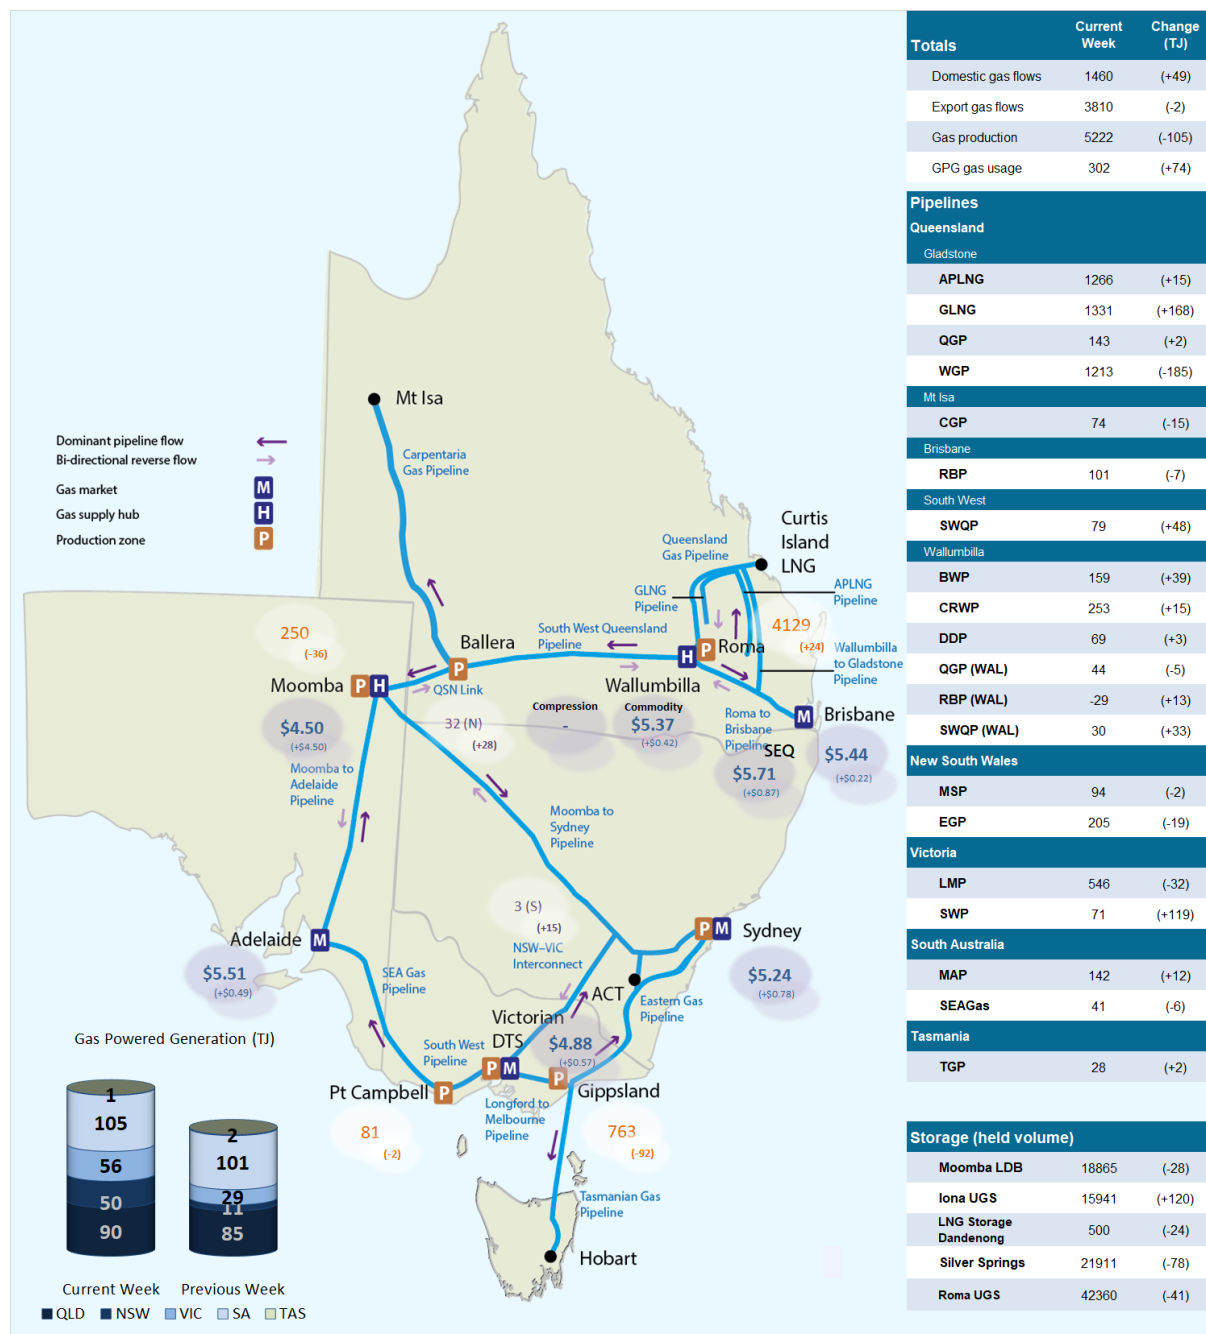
Mt Isa

Carpentaria Gas Pipeline

Dominant pipeline flow
Bi-directional reverse flow

Gas market M
Gas supply hub H
Production zone P

Curtis Island LNG

Queensland Gas Pipeline

GLNG Pipeline

APLNG Pipeline

4129
(+24)

Wallumbilla to Gladstone Pipeline

250
(-36)

Ballera

South West Queensland Pipeline

Roma

Moomba

QSN Link

Wallumbilla

Compression
-

Commodity
$5.37
(+$0.42)

$4.50
(+$4.50)

32 (N)
(+28)

Roma to Brisbane Pipeline

Brisbane

SEQ

$5.71
(+$0.87)

$5.44
(+$0.22)

Moomba to Adelaide Pipeline

Moomba to Sydney Pipeline

3 (S)
(+15)

NSW–VIC Interconnect

Sydney

Adelaide

$5.51
(+$0.49)

SEA Gas Pipeline

$5.24
(+$0.78)

ACT

Eastern Gas Pipeline

Victorian DTS

$4.88
(+$0.57)

South West Pipeline

Gas Powered Generation (TJ)

Pt Campbell

Gippsland

Longford to Melbourne Pipeline

81
(-2)

763
(-92)

Tasmanian Gas Pipeline

Hobart

| Current Week | Previous Week |
|---|---|
| 1 | 2 |
| 105 | 101 |
| 56 | 29 |
| 50 | 11 |
| 90 | 85 |

Current Week Previous Week
QLD NSW VIC SA TAS

| Totals | Current Week | Change (TJ) |
|---|---|---|
| Domestic gas flows | 1460 | (+49) |
| Export gas flows | 3810 | (-2) |
| Gas production | 5222 | (-105) |
| GPG gas usage | 302 | (+74) |
| **Pipelines** | | |
| **Queensland** | | |
| Gladstone | | |
| APLNG | 1266 | (+15) |
| GLNG | 1331 | (+168) |
| QGP | 143 | (+2) |
| WGP | 1213 | (-185) |
| Mt Isa | | |
| CGP | 74 | (-15) |
| Brisbane | | |
| RBP | 101 | (-7) |
| South West | | |
| SWQP | 79 | (+48) |
| Wallumbilla | | |
| BWP | 159 | (+39) |
| CRWP | 253 | (+15) |
| DDP | 69 | (+3) |
| QGP (WAL) | 44 | (-5) |
| RBP (WAL) | -29 | (+13) |
| SWQP (WAL) | 30 | (+33) |
| **New South Wales** | | |
| MSP | 94 | (-2) |
| EGP | 205 | (-19) |
| **Victoria** | | |
| LMP | 546 | (-32) |
| SWP | 71 | (+119) |
| **South Australia** | | |
| MAP | 142 | (+12) |
| SEAGas | 41 | (-6) |
| **Tasmania** | | |
| TGP | 28 | (+2) |

| Storage (held volume) | | |
|---|---|---|
| Moomba LDB | 18865 | (-28) |
| Iona UGS | 15941 | (+120) |
| LNG Storage Dandenong | 500 | (-24) |
| Silver Springs | 21911 | (-78) |
| Roma UGS | 42360 | (-41) |